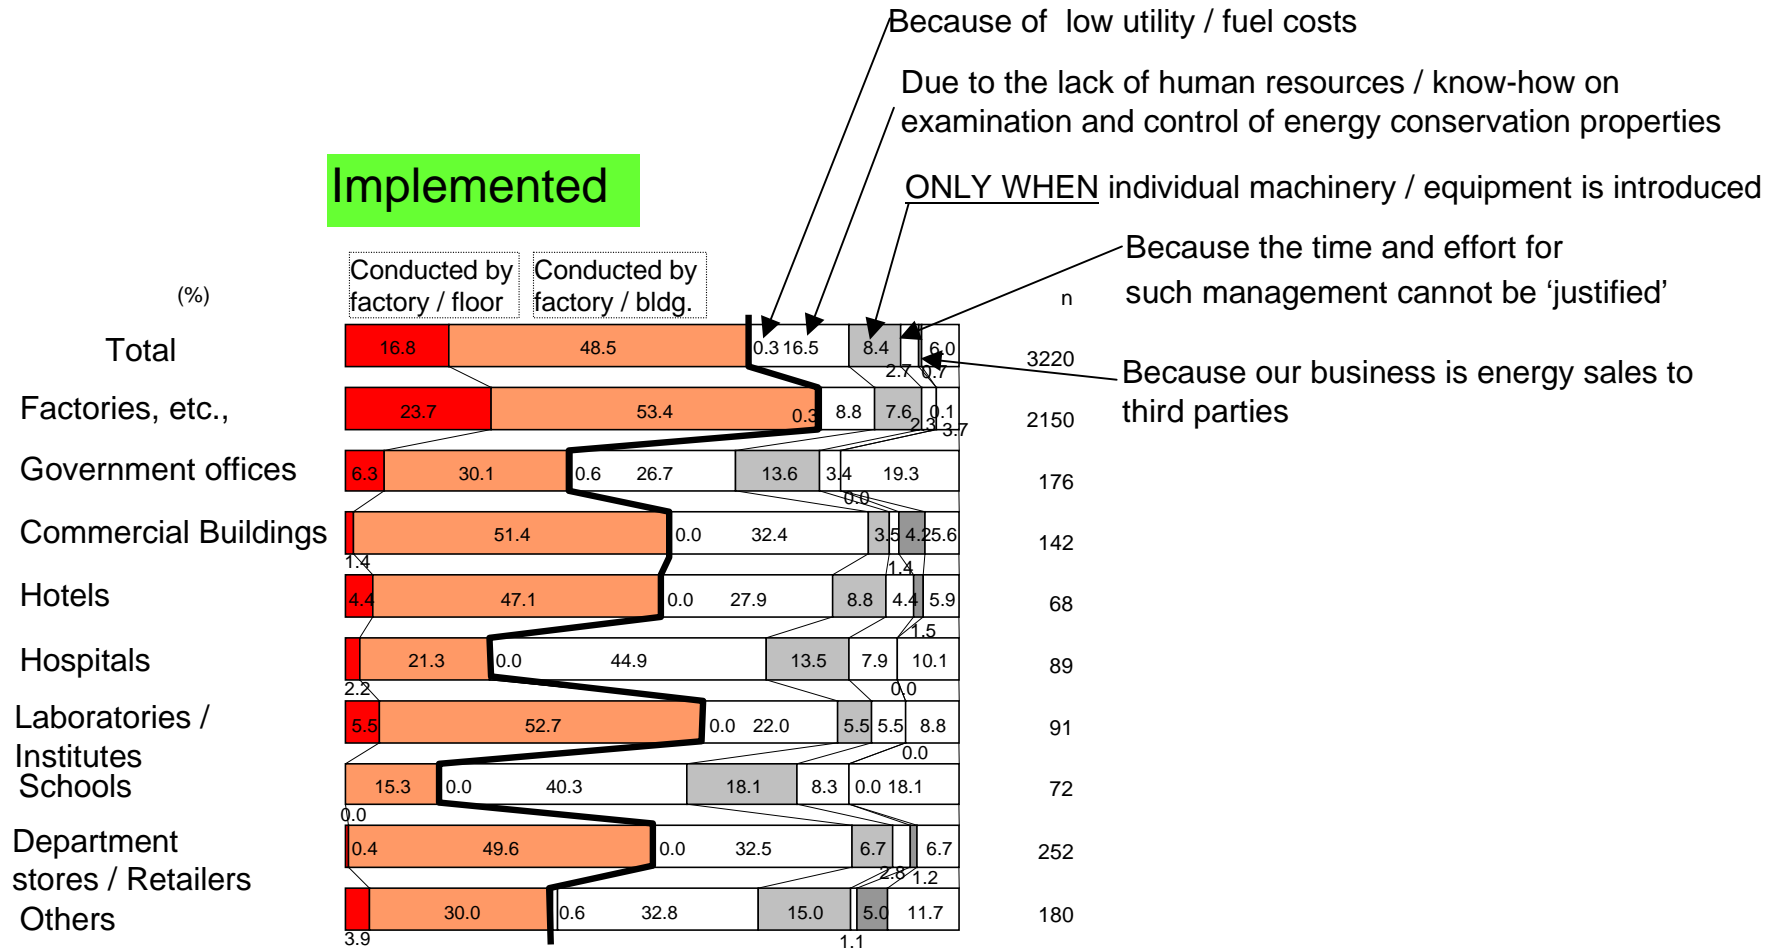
Because of low utility / fuel costs

Due to the lack of human resources / know-how on examination and control of energy conservation properties

ONLY WHEN individual machinery / equipment is introduced

Because the time and effort for such management cannot be 'justified'

Because our business is energy sales to third parties

Implemented

(%)

Conducted by factory / floor

Conducted by factory / bldg.

n

| | | | | | | | | | n |
|---|---|---|---|---|---|---|---|---|---|
| Total | 16.8 | 48.5 | 0.3 | 16.5 | 8.4 | 2.7 | 0.7 | 6.0 | 3220 |
| Factories, etc., | 23.7 | 53.4 | 0.3 | 8.8 | 7.6 | 2.3 | 0.1 | 3.7 | 2150 |
| Government offices | 6.3 | 30.1 | 0.6 | 26.7 | 13.6 | 3.4 | 0.0 | 19.3 | 176 |
| Commercial Buildings | 1.4 | 51.4 | 0.0 | 32.4 | 3.5 | 1.4 | 4.2 | 5.6 | 142 |
| Hotels | 4.4 | 47.1 | 0.0 | 27.9 | 8.8 | 4.4 | 1.5 | 5.9 | 68 |
| Hospitals | 2.2 | 21.3 | 0.0 | 44.9 | 13.5 | 7.9 | 0.0 | 10.1 | 89 |
| Laboratories / Institutes | 5.5 | 52.7 | 0.0 | 22.0 | 5.5 | 5.5 | 0.0 | 8.8 | 91 |
| Schools | 0.0 | 15.3 | 0.0 | 40.3 | 18.1 | 8.3 | 0.0 | 18.1 | 72 |
| Department stores / Retailers | 0.4 | 49.6 | 0.0 | 32.5 | 6.7 | 2.8 | 1.2 | 6.7 | 252 |
| Others | 3.9 | 30.0 | 0.6 | 32.8 | 15.0 | 1.1 | 5.0 | 11.7 | 180 |